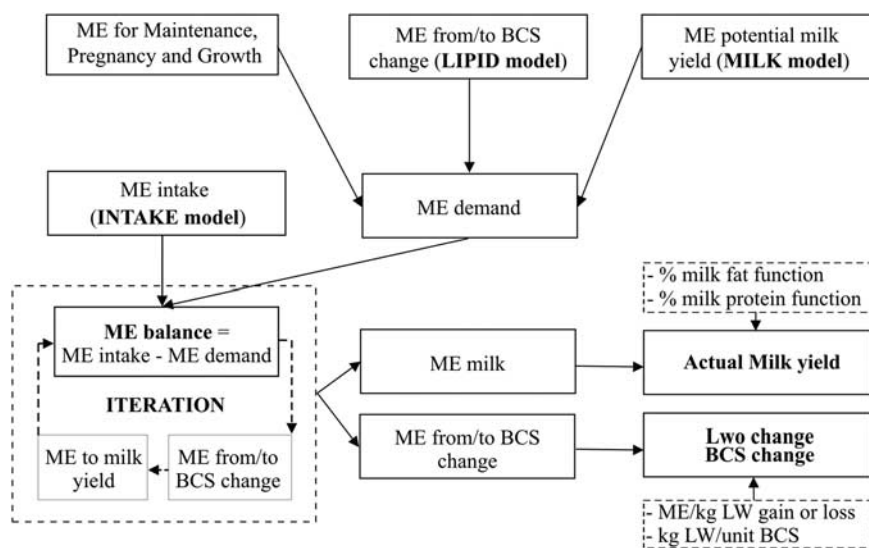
ME for Maintenance, Pregnancy and Growth

ME from/to BCS change (**LIPID model**)

ME potential milk yield (**MILK model**)

ME intake (**INTAKE model**)

ME demand

- % milk fat function
- % milk protein function

**ME balance** = ME intake - ME demand

ME milk

**Actual Milk yield**

**ITERATION**

ME from/to BCS change

**Lwo change BCS change**

ME to milk yield

ME from/to BCS change

- ME/kg LW gain or loss
- kg LW/unit BCS